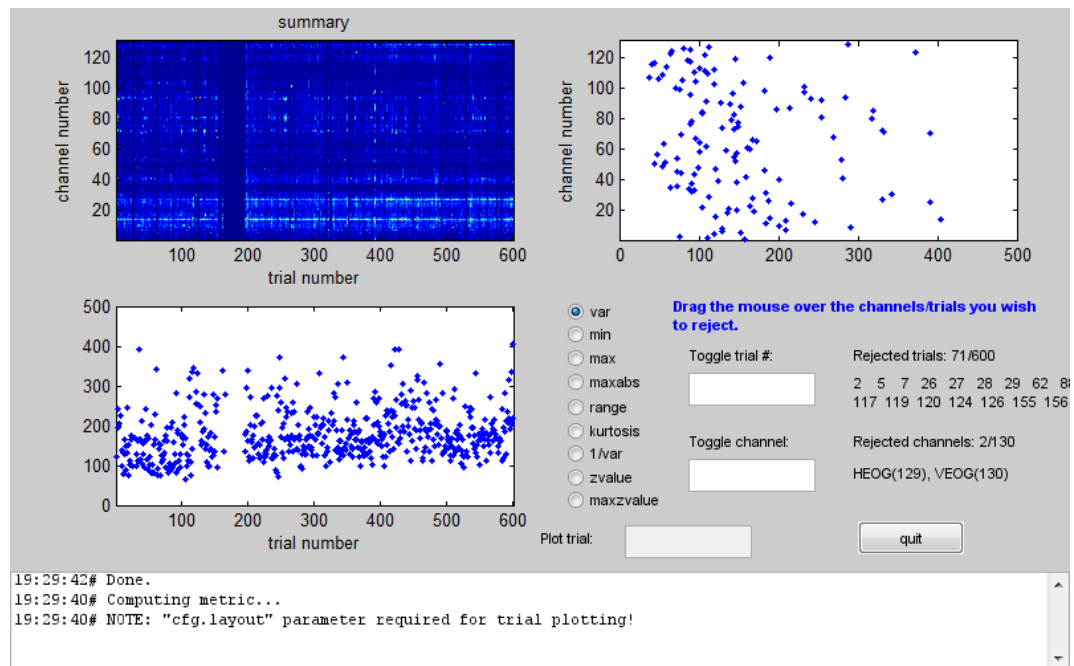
summary

channel number

120
100
80
60
40
20

100 200 300 400 500 600

trial number

channel number

120
100
80
60
40
20

0 100 200 300 400 500

500
400
300
200
100
0

100 200 300 400 500 600

trial number

var
min
max
maxabs
range
kurtosis
1/var
zvalue
maxzvalue

Drag the mouse over the channels/trials you wish to reject.

Toggle trial #:

Rejected trials: 71/600

2 5 7 26 27 28 29 62 8
117 119 120 124 126 155 156

Toggle channel:

Rejected channels: 2/130

HEOG(129), VEOG(130)

Plot trial:

quit

19:29:42# Done.
19:29:40# Computing metric...
19:29:40# NOTE: "cfg.layout" parameter required for trial plotting!